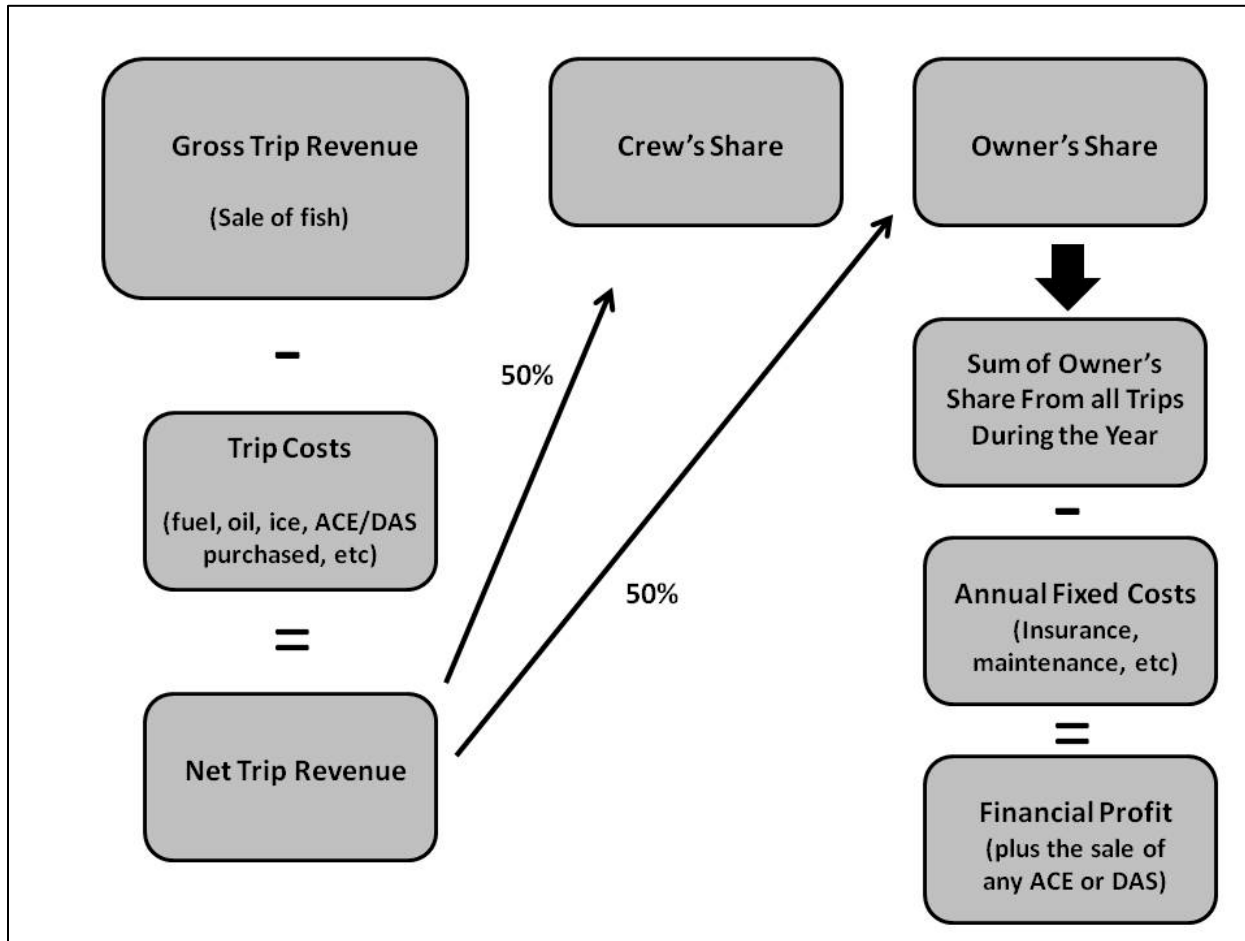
Gross Trip Revenue

(Sale of fish)

-

Trip Costs

(fuel, oil, ice, ACE/DAS purchased, etc)

=

Net Trip Revenue

50%

50%

Crew's Share

Owner's Share

Sum of Owner's Share From all Trips During the Year

-

Annual Fixed Costs (Insurance, maintenance, etc)

=

Financial Profit (plus the sale of any ACE or DAS)